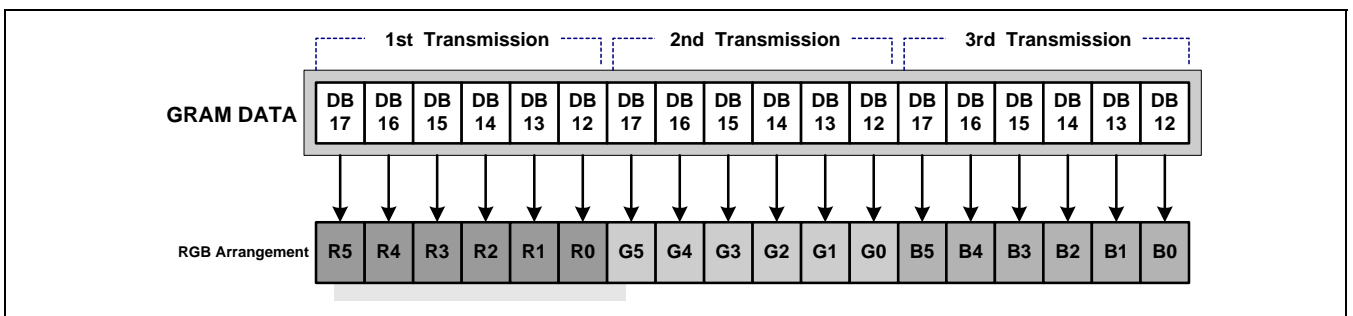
1st Transmission

2nd Transmission

3rd Transmission

GRAM DATA

| DB 17 | DB 16 | DB 15 | DB 14 | DB 13 | DB 12 | DB 17 | DB 16 | DB 15 | DB 14 | DB 13 | DB 12 | DB 17 | DB 16 | DB 15 | DB 14 | DB 13 | DB 12 |
|---|---|---|---|---|---|---|---|---|---|---|---|---|---|---|---|---|---|

RGB Arrangement

| R5 | R4 | R3 | R2 | R1 | R0 | G5 | G4 | G3 | G2 | G1 | G0 | B5 | B4 | B3 | B2 | B1 | B0 |
|---|---|---|---|---|---|---|---|---|---|---|---|---|---|---|---|---|---|